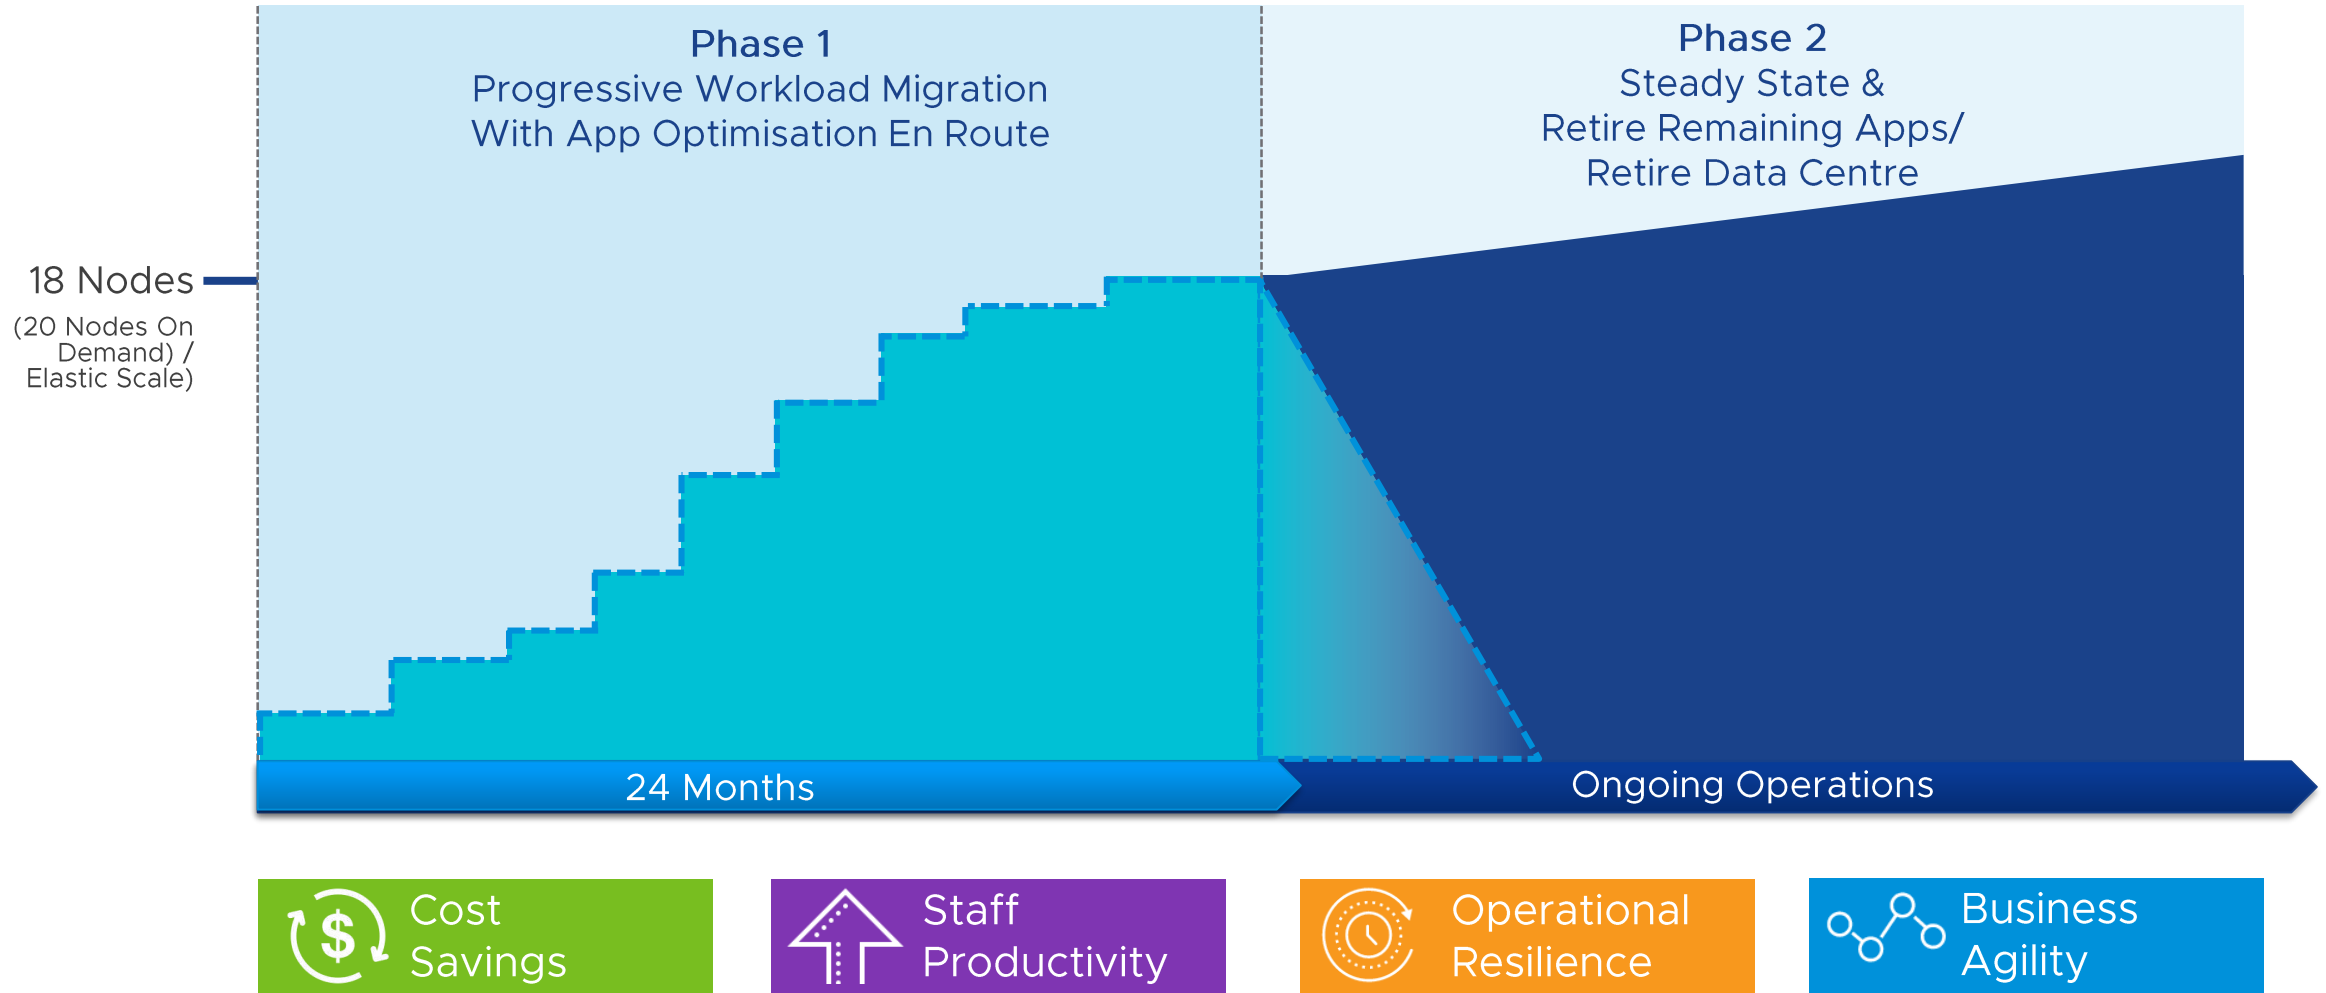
Phase 1
Progressive Workload Migration
With App Optimisation En Route

Phase 2
Steady State &
Retire Remaining Apps/
Retire Data Centre

18 Nodes
(20 Nodes On Demand) / Elastic Scale)

24 Months

Ongoing Operations

Cost Savings

Staff Productivity

Operational Resilience

Business Agility